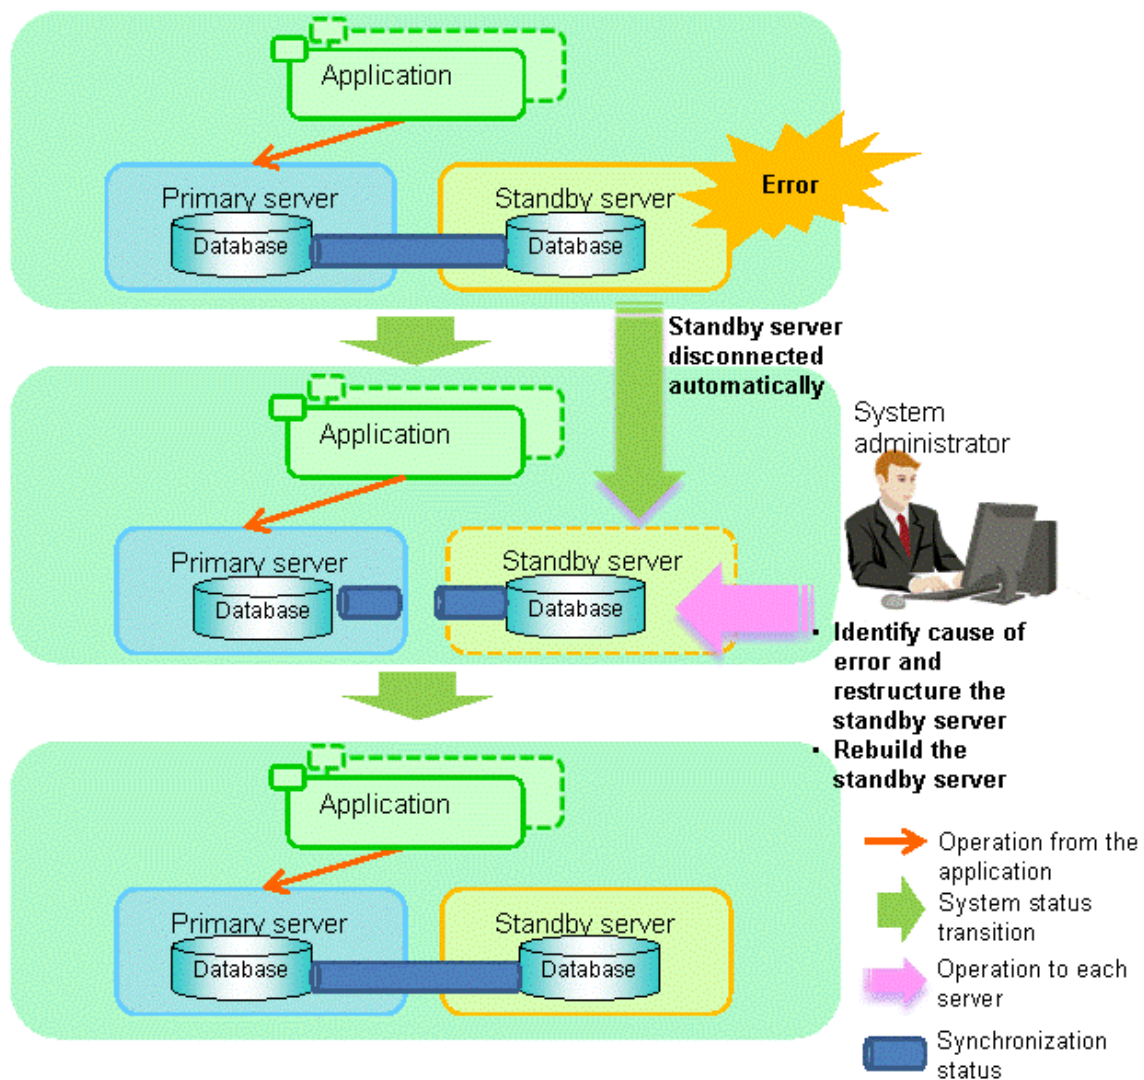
Application

Primary server
Database

Standby server
Database

Error

Standby server disconnected automatically

Application

Primary server
Database

Standby server
Database

System administrator

- Identify cause of error and restructure the standby server
- Rebuild the standby server

Application

Primary server
Database

Standby server
Database

Operation from the application

System status transition

Operation to each server

Synchronization status